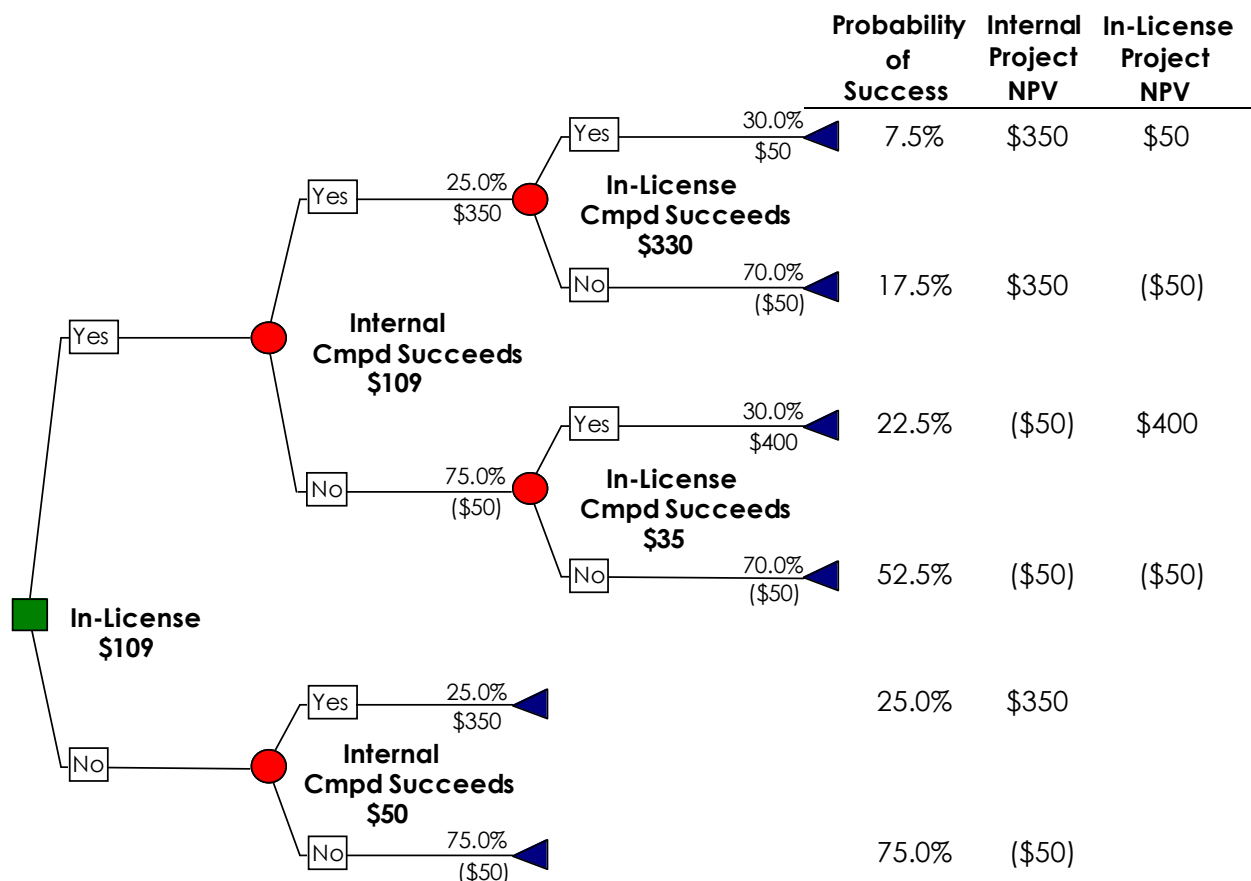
| Probability of Success | Internal Project NPV | In-License Project NPV |
|---|---|---|
| 7.5% | \$350 | \$50 |
| 17.5% | \$350 | (\$50) |
| 22.5% | (\$50) | \$400 |
| 52.5% | (\$50) | (\$50) |
| 25.0% | \$350 | |
| 75.0% | (\$50) | |

In-License
\$109

Yes

Internal
Cmpd Succeeds
\$109

Yes
25.0%
\$350

In-License
Cmpd Succeeds
\$330

Yes
30.0%
\$50

No
70.0%
(\$50)

No
75.0%
(\$50)

In-License
Cmpd Succeeds
\$35

Yes
30.0%
\$400

No
70.0%
(\$50)

No

Internal
Cmpd Succeeds
\$50

Yes
25.0%
\$350

No
75.0%
(\$50)